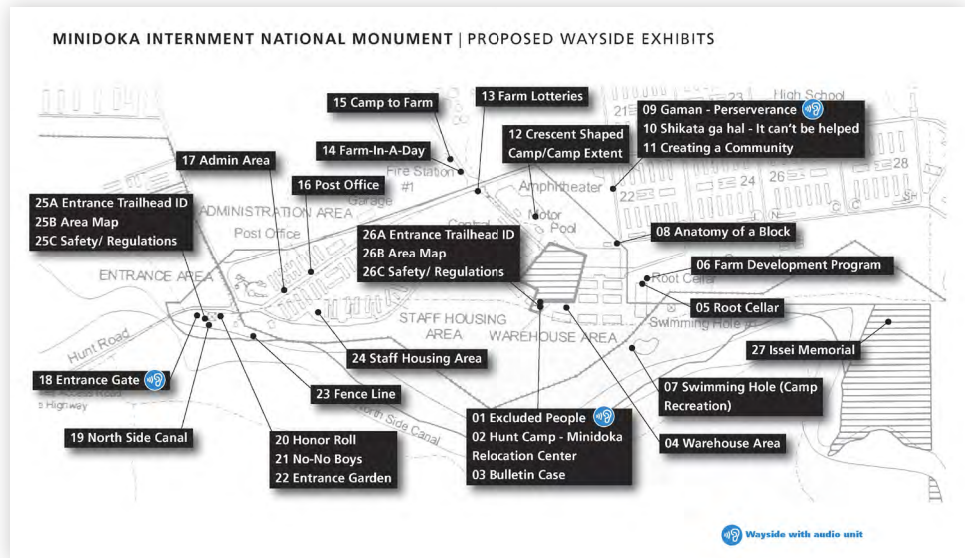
MINIDOKA INTERNMENT NATIONAL MONUMENT | PROPOSED WAYSIDE EXHIBITS

15 Camp to Farm

13 Farm Lotteries

09 Gaman - Perserverance
10 Shikata ga hai - It can't be helped
11 Creating a Community

12 Crescent Shaped Camp/Camp Extent

14 Farm-In-A-Day

17 Admin Area

16 Post Office

25A Entrance Trailhead ID
25B Area Map
25C Safety/ Regulations

26A Entrance Trailhead ID
26B Area Map
26C Safety/ Regulations

08 Anatomy of a Block

06 Farm Development Program

05 Root Cellar

27 Issei Memorial

24 Staff Housing Area

18 Entrance Gate

23 Fence Line

07 Swimming Hole (Camp Recreation)

19 North Side Canal

20 Honor Roll
21 No-No Boys
22 Entrance Garden

01 Excluded People
02 Hunt Camp - Minidoka Relocation Center
03 Bulletin Case

04 Warehouse Area

High School
21
Fire Station #1
Amphitheater
22
24
26
28
ADMINISTRATION AREA
Garage
Post Office
Motor Pool
ENTRANCE AREA
Root Cellar
STAFF HOUSING AREA
WAREHOUSE AREA
Swimming Hole
Hunt Road
Highway
North Side Canal

Wayside with audio unit